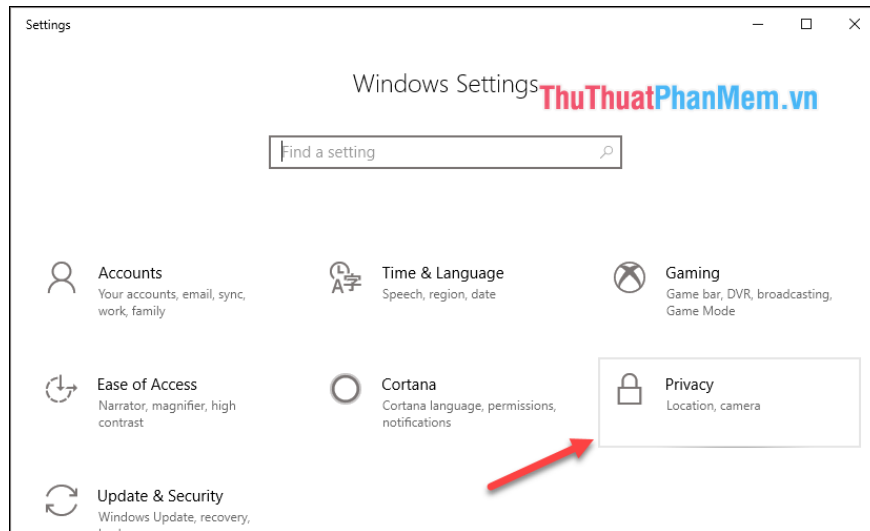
Settings

Windows Settings

ThuThuatPhanMem.vn

Find a setting

Accounts
Your accounts, email, sync, work, family

Time & Language
Speech, region, date

Gaming
Game bar, DVR, broadcasting, Game Mode

Ease of Access
Narrator, magnifier, high contrast

Cortana
Cortana language, permissions, notifications

Privacy
Location, camera

Update & Security
Windows Update, recovery, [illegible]